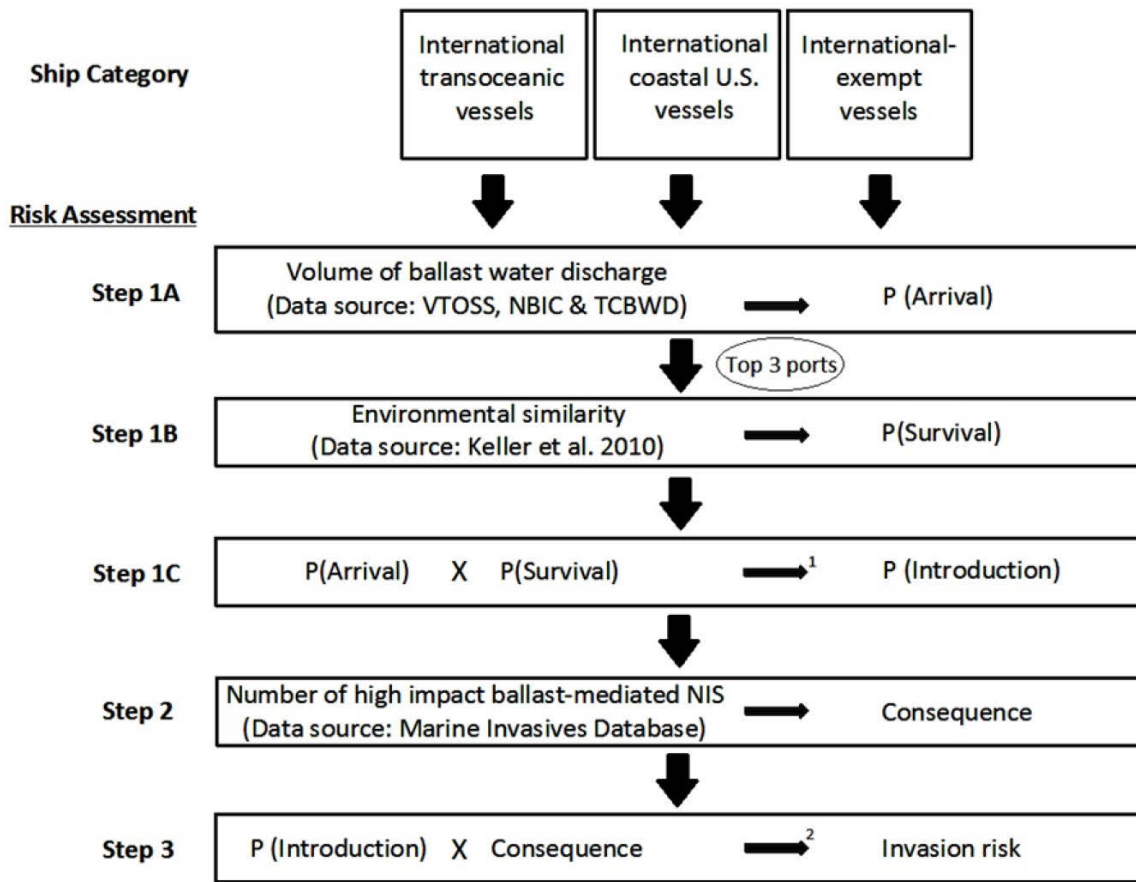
Ship Category

International transoceanic vessels

International coastal U.S. vessels

International-exempt vessels

Risk Assessment

Step 1A

Volume of ballast water discharge (Data source: VTOSS, NBIC & TCBWD)

P (Arrival)

Top 3 ports

Step 1B

Environmental similarity (Data source: Keller et al. 2010)

P(Survival)

Step 1C

P(Arrival) X P(Survival)

$^1$

P (Introduction)

Step 2

Number of high impact ballast-mediated NIS (Data source: Marine Invasives Database)

Consequence

Step 3

P (Introduction) X Consequence

$^2$

Invasion risk